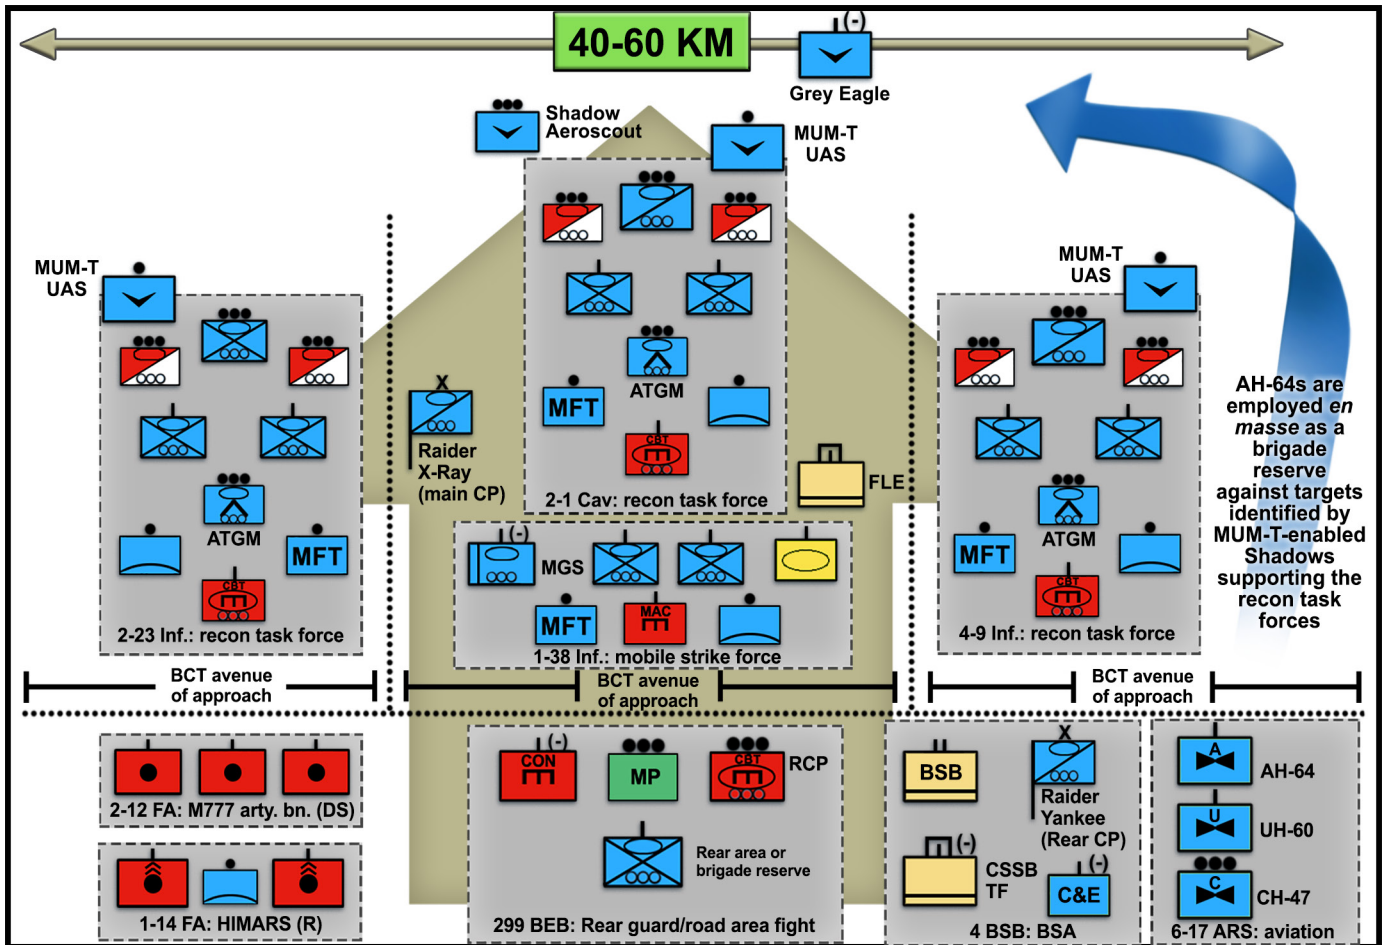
40-60 KM

(-)

Grey Eagle

Shadow Aeroscout

MUM-T UAS

MUM-T UAS

MUM-T UAS

X

Raider X-Ray (main CP)

ATGM

MFT

CBT

2-1 Cav: recon task force

FLE

ATGM

MFT

CBT

2-23 Inf.: recon task force

(-)

MGS

MFT

MAC

1-38 Inf.: mobile strike force

ATGM

MFT

CBT

4-9 Inf.: recon task force

AH-64s are employed *en masse* as a brigade reserve against targets identified by MUM-T-enabled Shadows supporting the recon task forces

BCT avenue of approach

BCT avenue of approach

BCT avenue of approach

2-12 FA: M777 arty. bn. (DS)

1-14 FA: HIMARS (R)

(-)

CON

MP

CBT

RCP

Rear area or brigade reserve

299 BEB: Rear guard/road area fight

BSB

X

Raider Yankee (Rear CP)

(-)

CSSB TF

(-)

C&E

4 BSB: BSA

A

AH-64

U

UH-60

C

CH-47

6-17 ARS: aviation